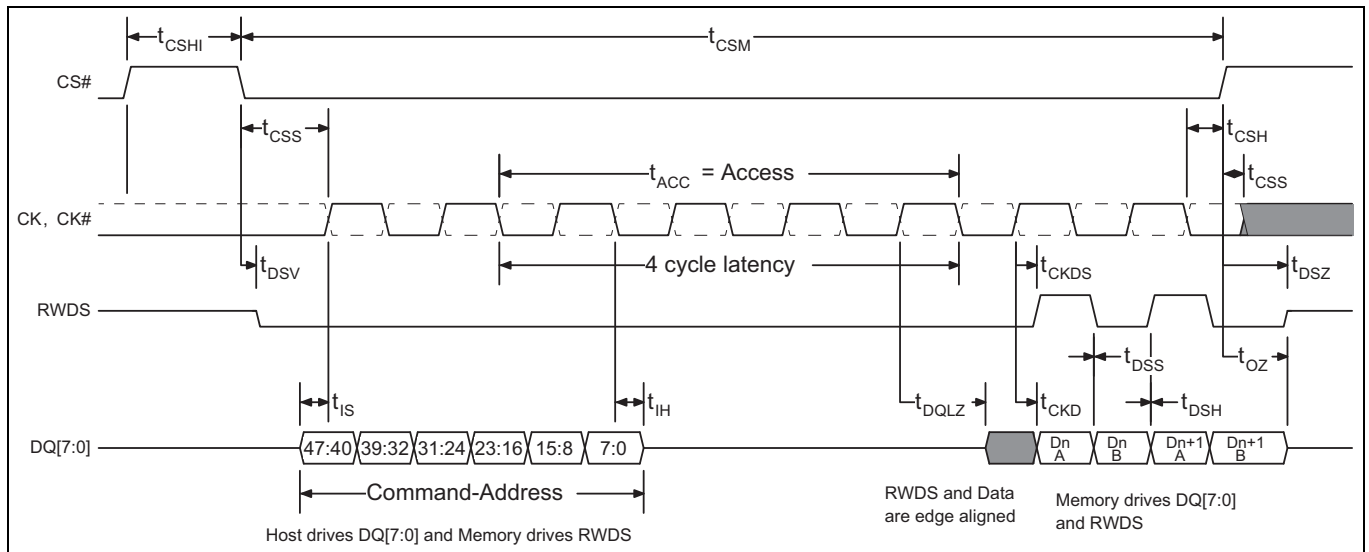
$t_{CSHI}$

$t_{CSM}$

CS#

$t_{CSS}$

$t_{CSH}$

$t_{ACC}$ = Access

$t_{CSS}$

CK, CK#

$t_{DSV}$

4 cycle latency

$t_{CKDS}$

$t_{DSZ}$

RWDS

$t_{DSS}$

$t_{OZ}$

$t_{IS}$

$t_{IH}$

$t_{DQLZ}$

$t_{CKD}$

$t_{DSH}$

DQ[7:0]

47:40 39:32 31:24 23:16 15:8 7:0

Dn A

Dn B

Dn+1 A

Dn+1 B

Command-Address

Host drives DQ[7:0] and Memory drives RWDS

RWDS and Data are edge aligned

Memory drives DQ[7:0] and RWDS